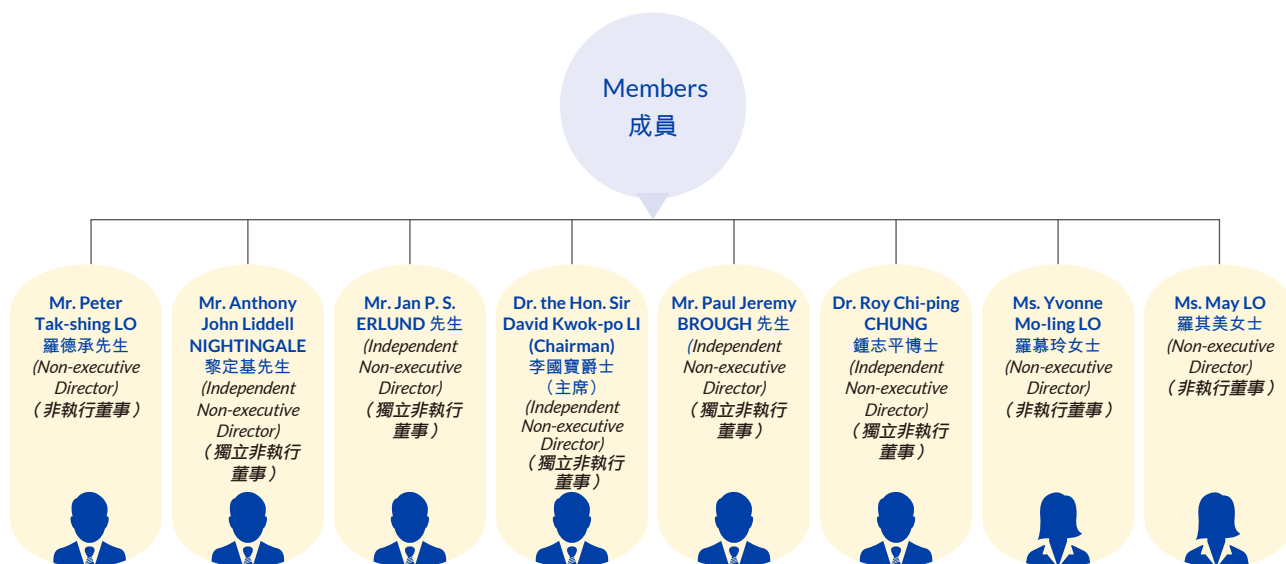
Members
成員

Mr. Peter Tak-shing LO
羅德承先生
(Non-executive Director)
(非執行董事)

Mr. Anthony John Liddell NIGHTINGALE
黎定基先生
(Independent Non-executive Director)
(獨立非執行董事)

Mr. Jan P. S. ERLUND 先生
(Independent Non-executive Director)
(獨立非執行董事)

Dr. the Hon. Sir David Kwok-po LI (Chairman)
李國寶爵士
(主席)
(Independent Non-executive Director)
(獨立非執行董事)

Mr. Paul Jeremy BROUGH 先生
(Independent Non-executive Director)
(獨立非執行董事)

Dr. Roy Chi-ping CHUNG
鍾志平博士
(Independent Non-executive Director)
(獨立非執行董事)

Ms. Yvonne Mo-ling LO
羅慕玲女士
(Non-executive Director)
(非執行董事)

Ms. May LO
羅其美女士
(Non-executive Director)
(非執行董事)